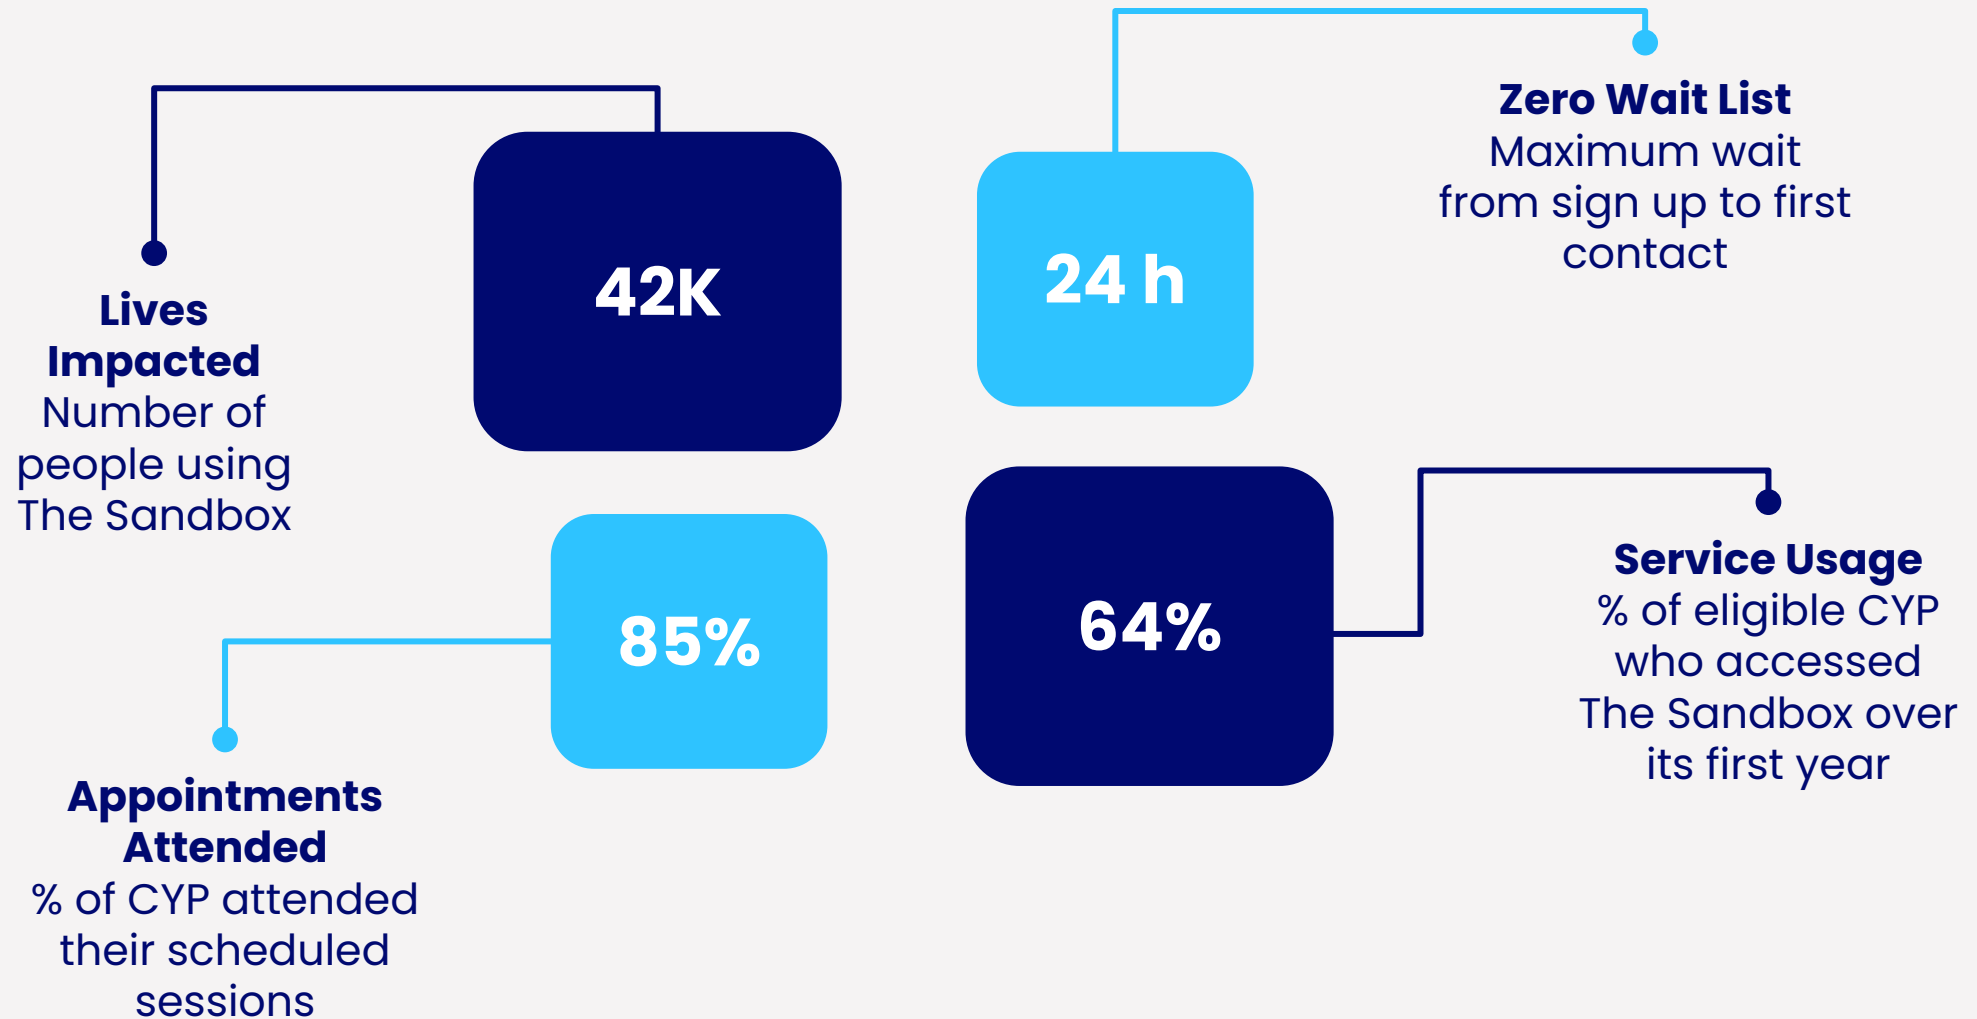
Lives Impacted
Number of people using The Sandbox

42K

24 h

Zero Wait List
Maximum wait from sign up to first contact

85%

Appointments Attended
% of CYP attended their scheduled sessions

64%

Service Usage
% of eligible CYP who accessed The Sandbox over its first year